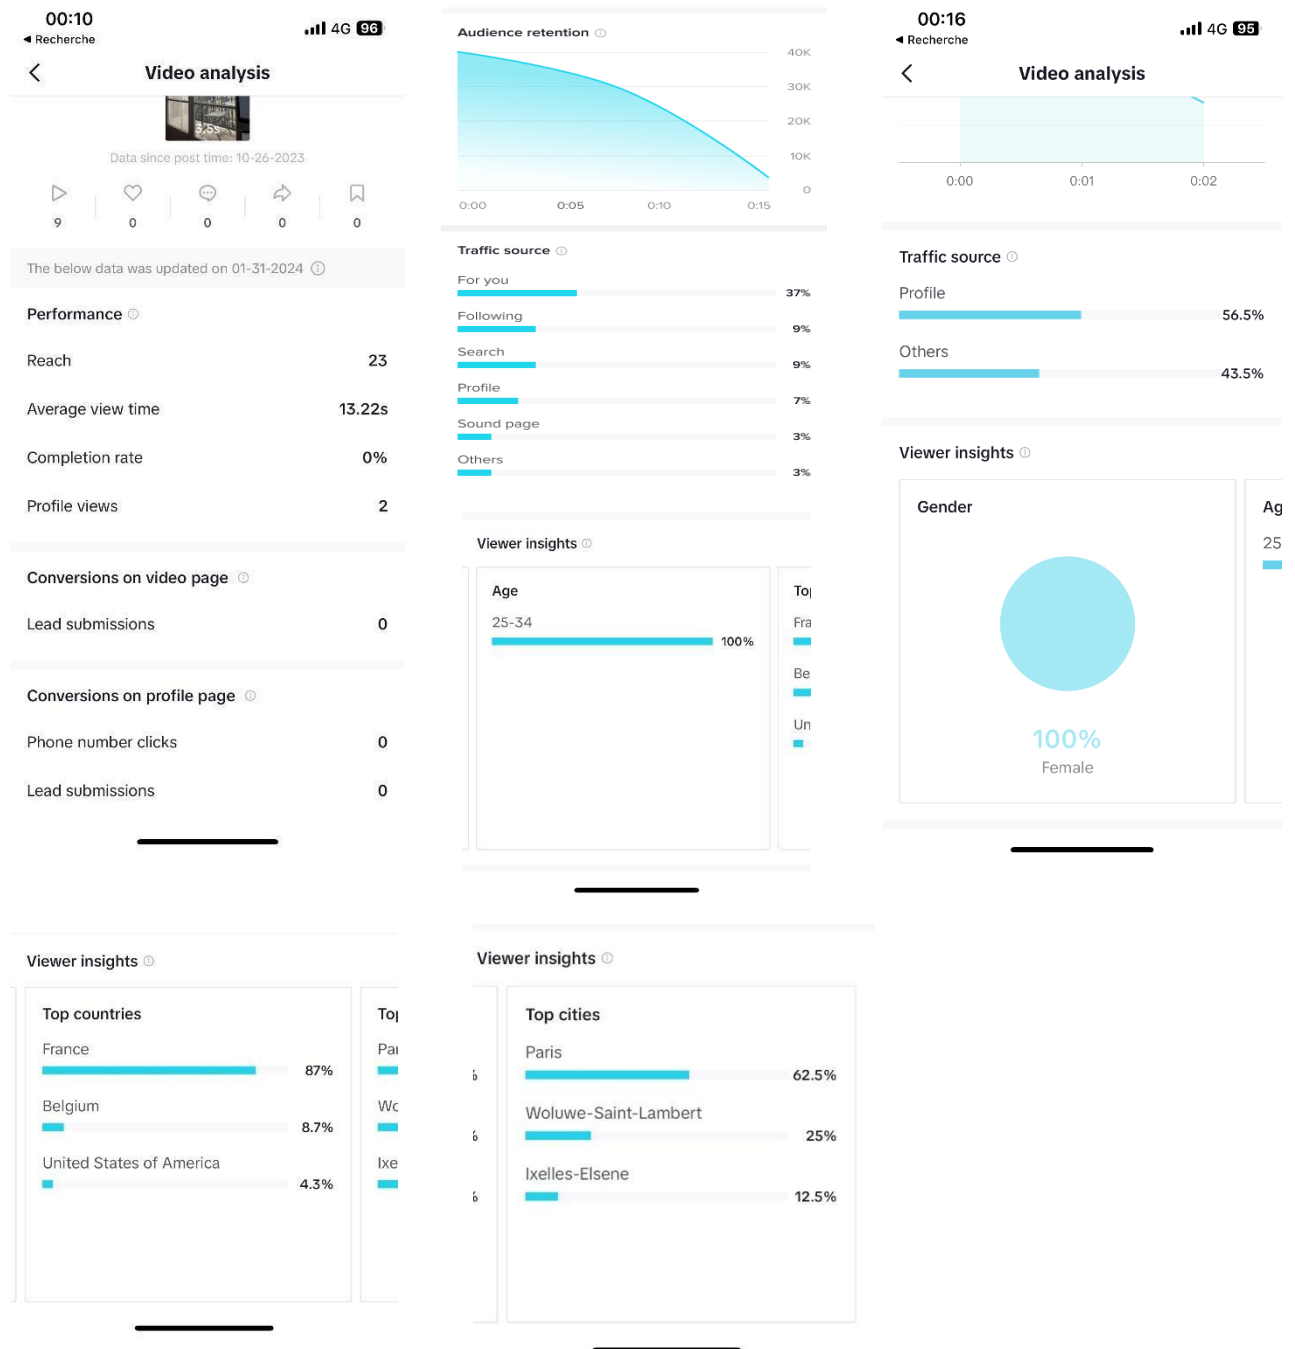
00:10
◀ Recherche
4G 96

Video analysis

3.5s

Data since post time: 10-26-2023

9 0 0 0 0

The below data was updated on 01-31-2024

Performance

Reach 23

Average view time 13.22s

Completion rate 0%

Profile views 2

Conversions on video page

Lead submissions 0

Conversions on profile page

Phone number clicks 0

Lead submissions 0

Audience retention

40K
30K
20K
10K
0

0:00 0:05 0:10 0:15

Traffic source

For you 37%
Following 9%
Search 9%
Profile 7%
Sound page 3%
Others 3%

Viewer insights

Age
25-34 100%

To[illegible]
Fra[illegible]
Be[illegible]
Un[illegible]

00:16
◀ Recherche
4G 95

Video analysis

0:00 0:01 0:02

Traffic source

Profile 56.5%

Others 43.5%

Viewer insights

Gender

100%
Female

Ag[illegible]
25

Viewer insights

Top countries

France 87%

Belgium 8.7%

United States of America 4.3%

To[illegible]
Pa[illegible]
Wo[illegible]
Ixe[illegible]

Viewer insights

Top cities

Paris 62.5%

Woluwe-Saint-Lambert 25%

Ixelles-Elsene 12.5%